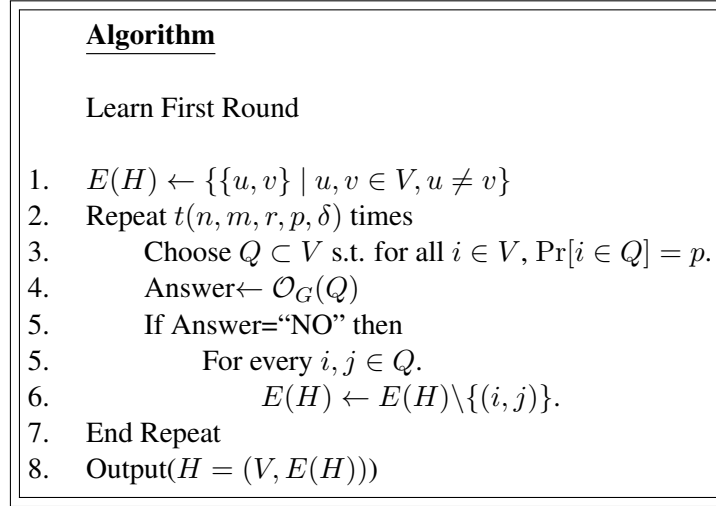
**Algorithm**

Learn First Round

1. $E(H) \leftarrow \{\{u,v\} \mid u,v \in V, u \neq v\}$
2. Repeat $t(n,m,r,p,\delta)$ times
3. Choose $Q \subset V$ s.t. for all $i \in V$, $\Pr[i \in Q] = p$.
4. Answer$\leftarrow \mathcal{O}_G(Q)$
5. If Answer="NO" then
5. For every $i,j \in Q$.
6. $E(H) \leftarrow E(H) \backslash \{(i,j)\}$.
7. End Repeat
8. Output$(H = (V, E(H)))$